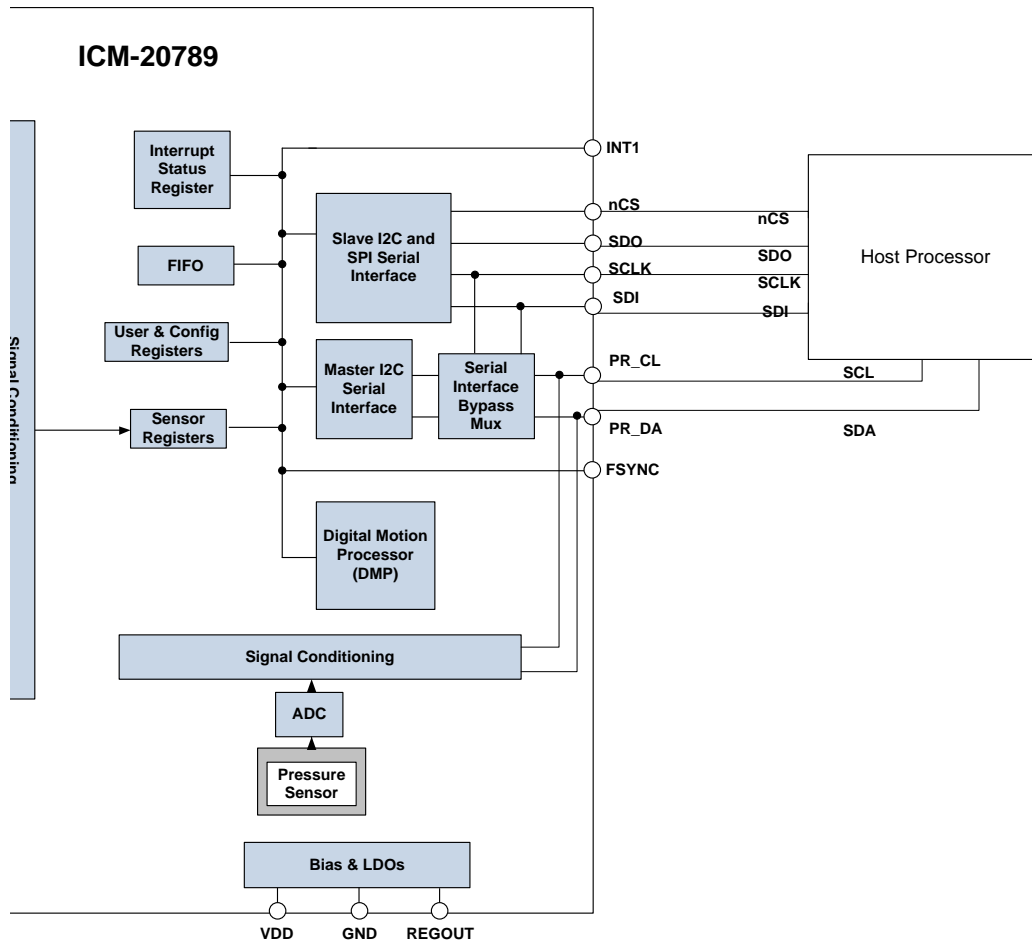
ICM-20789

Signal Conditioning

Interrupt Status Register

FIFO

User & Config Registers

Sensor Registers

Slave I2C and SPI Serial Interface

Master I2C Serial Interface

Serial Interface Bypass Mux

Digital Motion Processor (DMP)

INT1

nCS

SDO

SCLK

SDI

PR_CL

PR_DA

FSYNC

nCS

SDO

SCLK

SDI

Host Processor

SCL

SDA

Signal Conditioning

ADC

Pressure Sensor

Bias & LDOs

VDD

GND

REGOUT